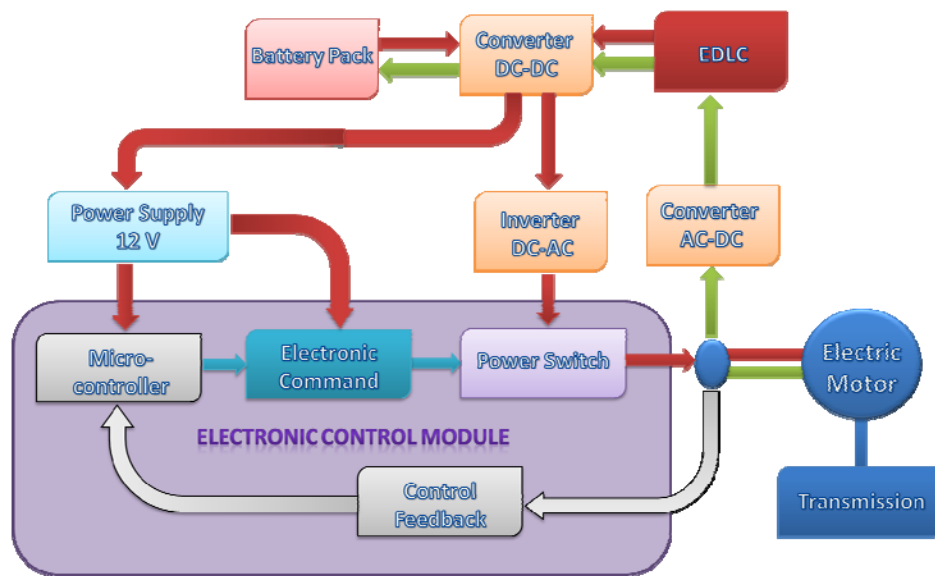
Battery Pack

Converter DC-DC

EDLC

Power Supply 12 V

Inverter DC-AC

Converter AC-DC

Micro-controller

Electronic Command

Power Switch

Electric Motor

ELECTRONIC CONTROL MODULE

Control Feedback

Transmission